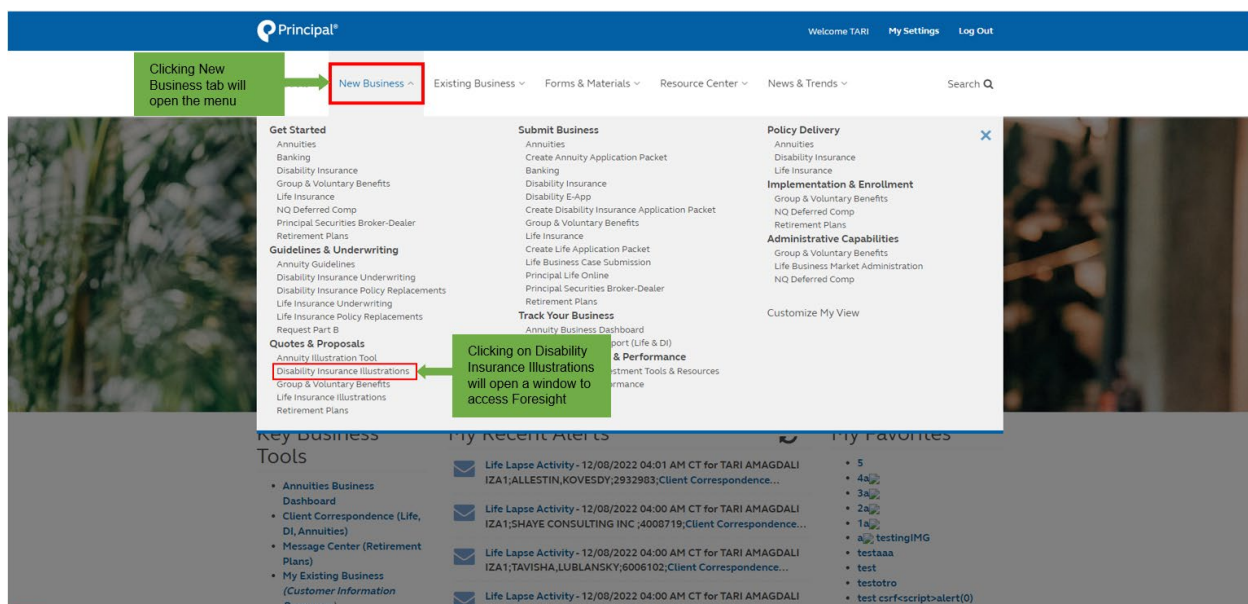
Principal®

Welcome TARI My Settings Log Out

Clicking New Business tab will open the menu

New Business ^ Existing Business ˅ Forms & Materials ˅ Resource Center ˅ News & Trends ˅ Search

Get Started
Annuities
Banking
Disability Insurance
Group & Voluntary Benefits
Life Insurance
NQ Deferred Comp
Principal Securities Broker-Dealer
Retirement Plans
Guidelines & Underwriting
Annuity Guidelines
Disability Insurance Underwriting
Disability Insurance Policy Replacements
Life Insurance Underwriting
Life Insurance Policy Replacements
Request Part B
Quotes & Proposals
Annuity Illustration Tool
Disability Insurance Illustrations
Group & Voluntary Benefits
Life Insurance Illustrations
Retirement Plans

Submit Business
Annuities
Create Annuity Application Packet
Banking
Disability Insurance
Disability E-App
Create Disability Insurance Application Packet
Group & Voluntary Benefits
Life Insurance
Create Life Application Packet
Life Business Case Submission
Principal Life Online
Principal Securities Broker-Dealer
Retirement Plans
Track Your Business
Annuity Business Dashboard
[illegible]port (Life & DI)
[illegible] & Performance
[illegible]stment Tools & Resources
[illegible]rmance

Clicking on Disability Insurance Illustrations will open a window to access Foresight

Policy Delivery
Annuities
Disability Insurance
Life Insurance
Implementation & Enrollment
Group & Voluntary Benefits
NQ Deferred Comp
Retirement Plans
Administrative Capabilities
Group & Voluntary Benefits
Life Business Market Administration
NQ Deferred Comp

Customize My View

Key Business Tools
• Annuities Business Dashboard
• Client Correspondence (Life, DI, Annuities)
• Message Center (Retirement Plans)
• My Existing Business (Customer Information

My Recent Alerts
Life Lapse Activity - 12/08/2022 04:01 AM CT for TARI AMAGDALI IZA1;ALLESTIN,KOVESDY;2932983;Client Correspondence...
Life Lapse Activity - 12/08/2022 04:00 AM CT for TARI AMAGDALI IZA1;SHAYE CONSULTING INC ;4008719;Client Correspondence...
Life Lapse Activity - 12/08/2022 04:00 AM CT for TARI AMAGDALI IZA1;TAVISHA,LUBLANSKY;6006102;Client Correspondence...
Life Lapse Activity - 12/08/2022 04:00 AM CT for TARI AMAGDALI

My Favorites
• 5
• 4a
• 3a
• 2a
• 1a
• a testingIMG
• testaaa
• test
• testotro
• test csrf<script>alert(0)